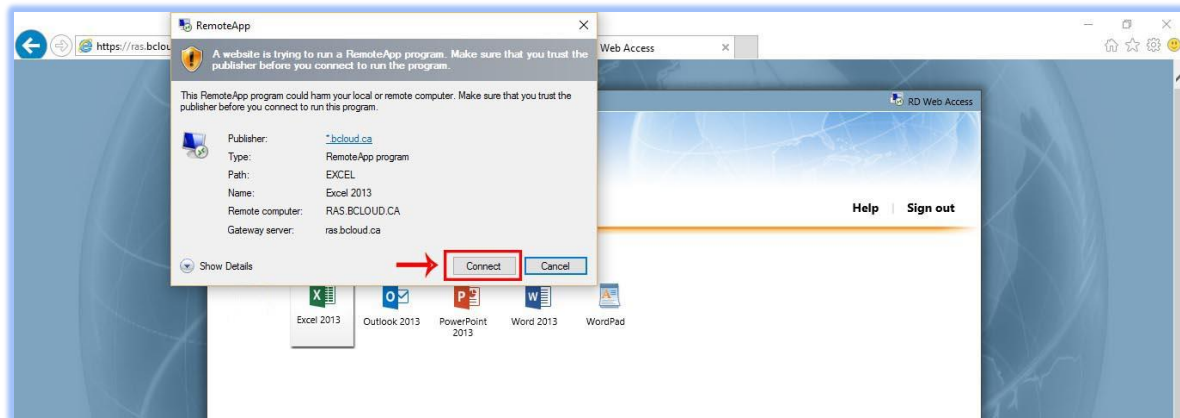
https://ras.bclou

Web Access

RemoteApp

A website is trying to run a RemoteApp program. Make sure that you trust the publisher before you connect to run the program.

This RemoteApp program could harm your local or remote computer. Make sure that you trust the publisher before you connect to run this program.

| | |
|---|---|
| Publisher: | *.bcloud.ca |
| Type: | RemoteApp program |
| Path: | EXCEL |
| Name: | Excel 2013 |
| Remote computer: | RAS.BCLOUD.CA |
| Gateway server: | ras.bcloud.ca |

Show Details

Connect

Cancel

RD Web Access

Help | Sign out

Excel 2013

Outlook 2013

PowerPoint 2013

Word 2013

WordPad